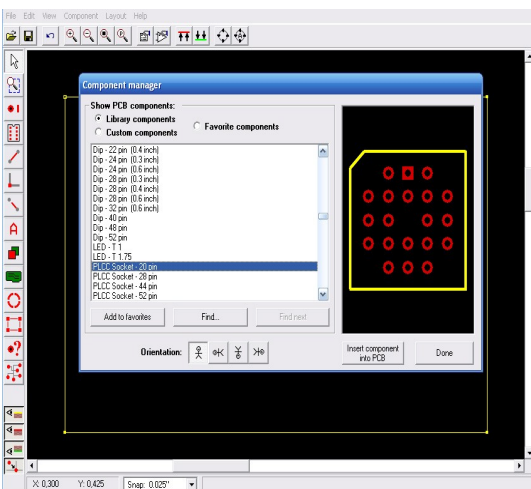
File Edit View Component Layout Help

Component manager

Show PCB components:
Library components
Custom components
Favorite components

Dip - 22 pin (0.4 inch)
Dip - 24 pin (0.3 inch)
Dip - 24 pin (0.6 inch)
Dip - 28 pin (0.3 inch)
Dip - 28 pin (0.4 inch)
Dip - 28 pin (0.6 inch)
Dip - 32 pin (0.6 inch)
Dip - 40 pin
Dip - 48 pin
Dip - 52 pin
LED - T 1
LED - T 1.75
PLCC Socket - 20 pin
PLCC Socket - 28 pin
PLCC Socket - 44 pin
PLCC Socket - 52 pin

Add to favorites
Find...
Find next

Orientation:

Insert component into PCB
Done

X: 0,300 Y: 0,425 Snap: 0.025"